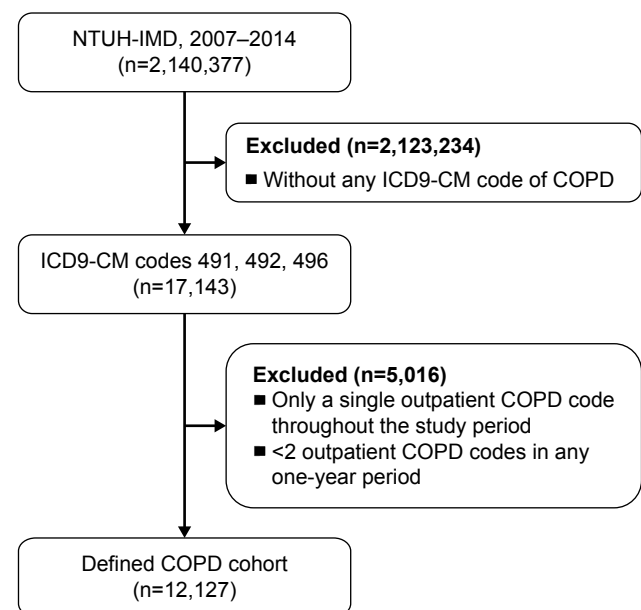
NTUH-IMD, 2007–2014
(n=2,140,377)

**Excluded (n=2,123,234)**
■ Without any ICD9-CM code of COPD

ICD9-CM codes 491, 492, 496
(n=17,143)

**Excluded (n=5,016)**
■ Only a single outpatient COPD code throughout the study period
■ <2 outpatient COPD codes in any one-year period

Defined COPD cohort
(n=12,127)